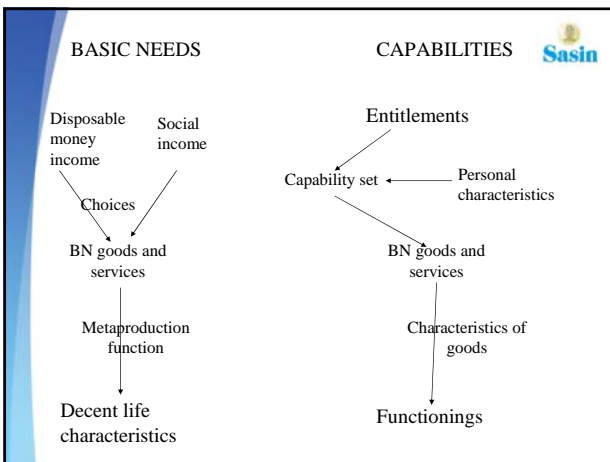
BASIC NEEDS

Disposable money income

Social income

Choices

BN goods and services

Metaproduction function

Decent life characteristics

CAPABILITIES

Sasin

Entitlements

Capability set

Personal characteristics

BN goods and services

Characteristics of goods

Functionings